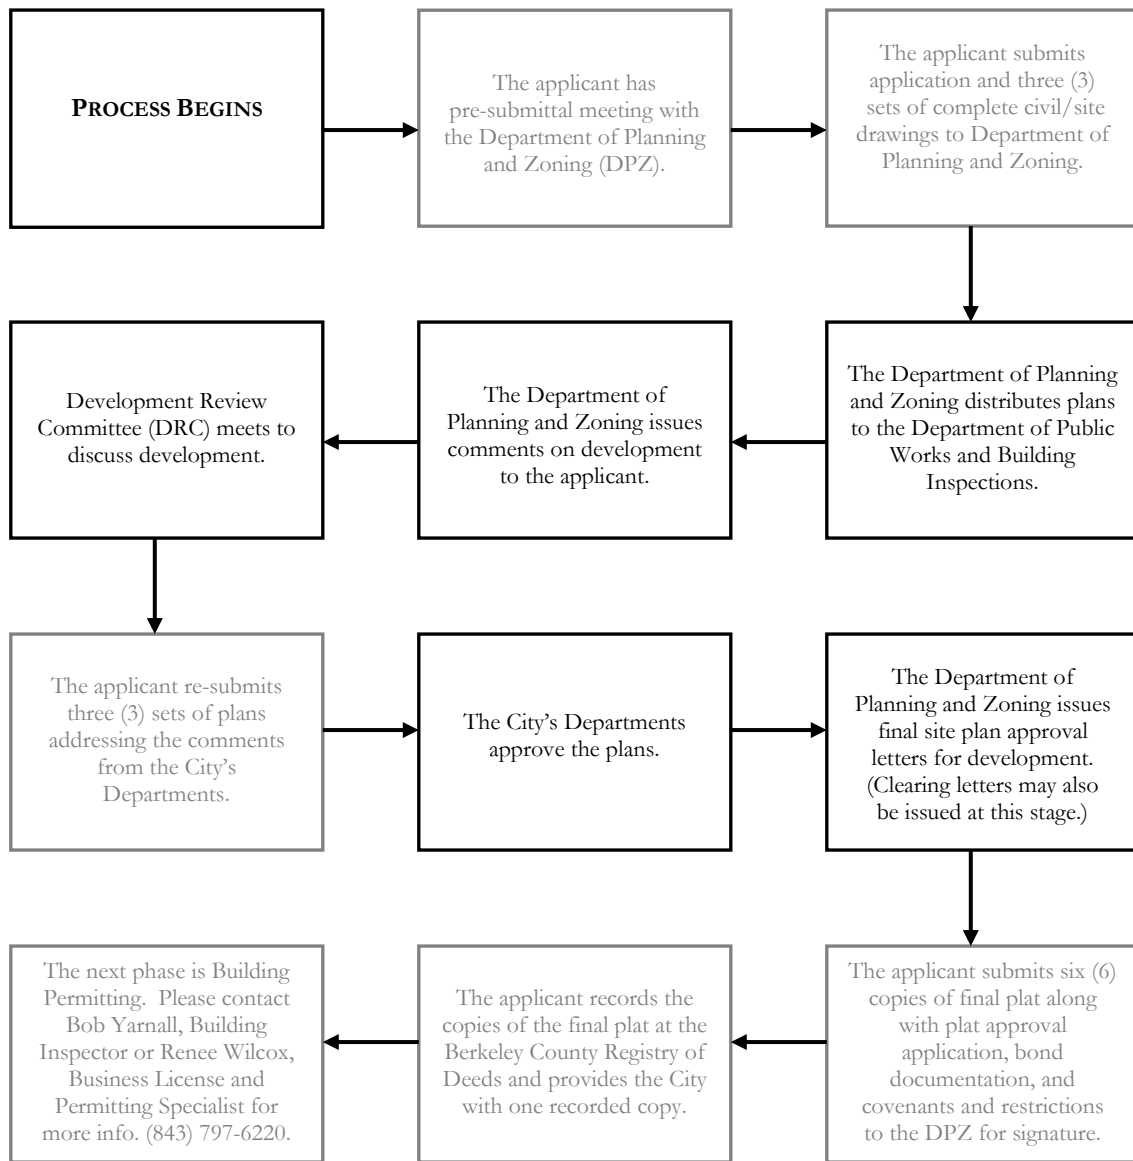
PROCESS BEGINS

The applicant has pre-submittal meeting with the Department of Planning and Zoning (DPZ).

The applicant submits application and three (3) sets of complete civil/site drawings to Department of Planning and Zoning.

The Department of Planning and Zoning distributes plans to the Department of Public Works and Building Inspections.

The Department of Planning and Zoning issues comments on development to the applicant.

Development Review Committee (DRC) meets to discuss development.

The applicant re-submits three (3) sets of plans addressing the comments from the City's Departments.

The City's Departments approve the plans.

The Department of Planning and Zoning issues final site plan approval letters for development. (Clearing letters may also be issued at this stage.)

The applicant submits six (6) copies of final plat along with plat approval application, bond documentation, and covenants and restrictions to the DPZ for signature.

The applicant records the copies of the final plat at the Berkeley County Registry of Deeds and provides the City with one recorded copy.

The next phase is Building Permitting. Please contact Bob Yarnall, Building Inspector or Renee Wilcox, Business License and Permitting Specialist for more info. (843) 797-6220.